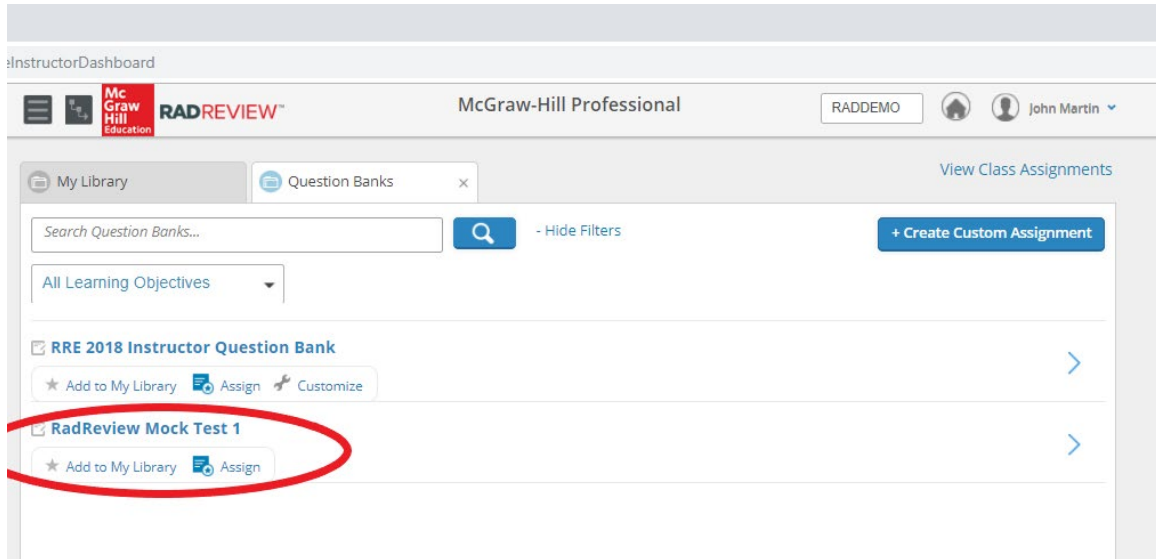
eInstructorDashboard

Mc Graw Hill Education RADREVIEW™

McGraw-Hill Professional

RADDEMO

John Martin

My Library

Question Banks ×

View Class Assignments

Search Question Banks...

- Hide Filters

+ Create Custom Assignment

All Learning Objectives

RRE 2018 Instructor Question Bank

Add to My Library Assign Customize

RadReview Mock Test 1

Add to My Library Assign